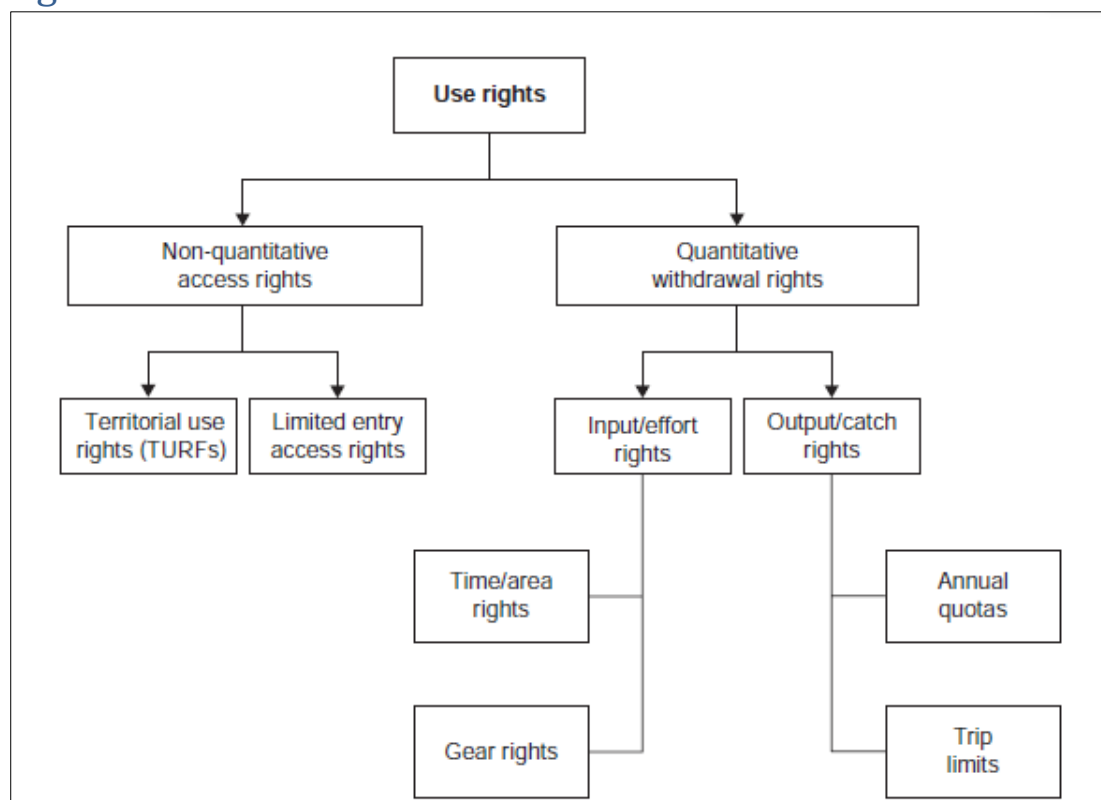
Use rights

Non-quantitative access rights

Quantitative withdrawal rights

Territorial use rights (TURFs)

Limited entry access rights

Input/effort rights

Output/catch rights

Time/area rights

Gear rights

Annual quotas

Trip limits